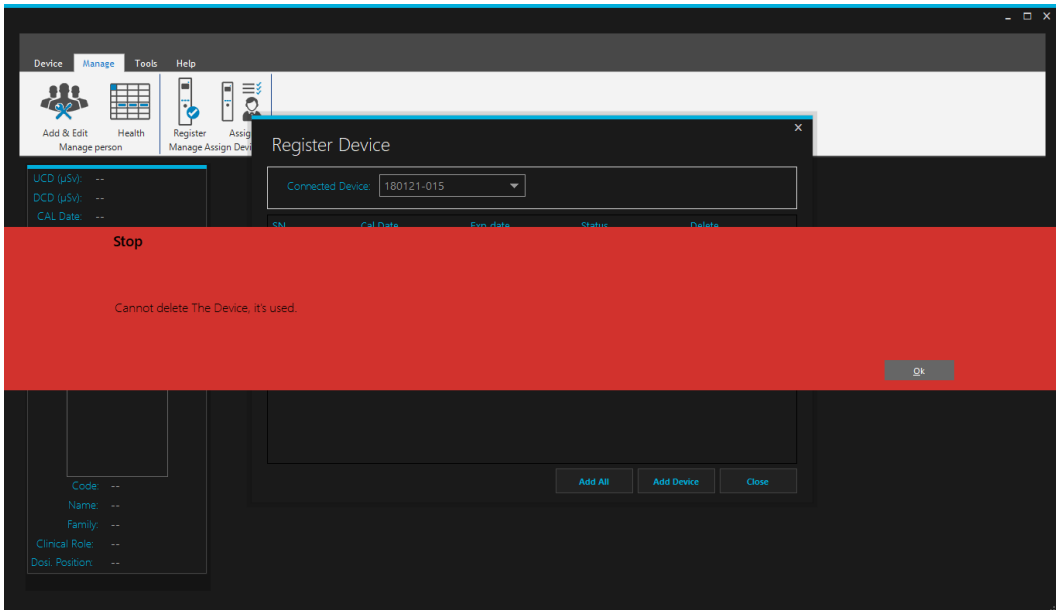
Device Manage Tools Help

Add & Edit Health
Manage person

Register Assig
Manage Assign Devi

UCD (µSv): --
DCD (µSv): --
CAL Date: --

Register Device

Connected Device: 180121-015

SN Cal Date Exp date Status Delete

Stop

Cannot delete The Device, it's used.

Ok

Code: --
Name: --
Family: --
Clinical Role: --
Dosi. Position: --

Add All Add Device Close